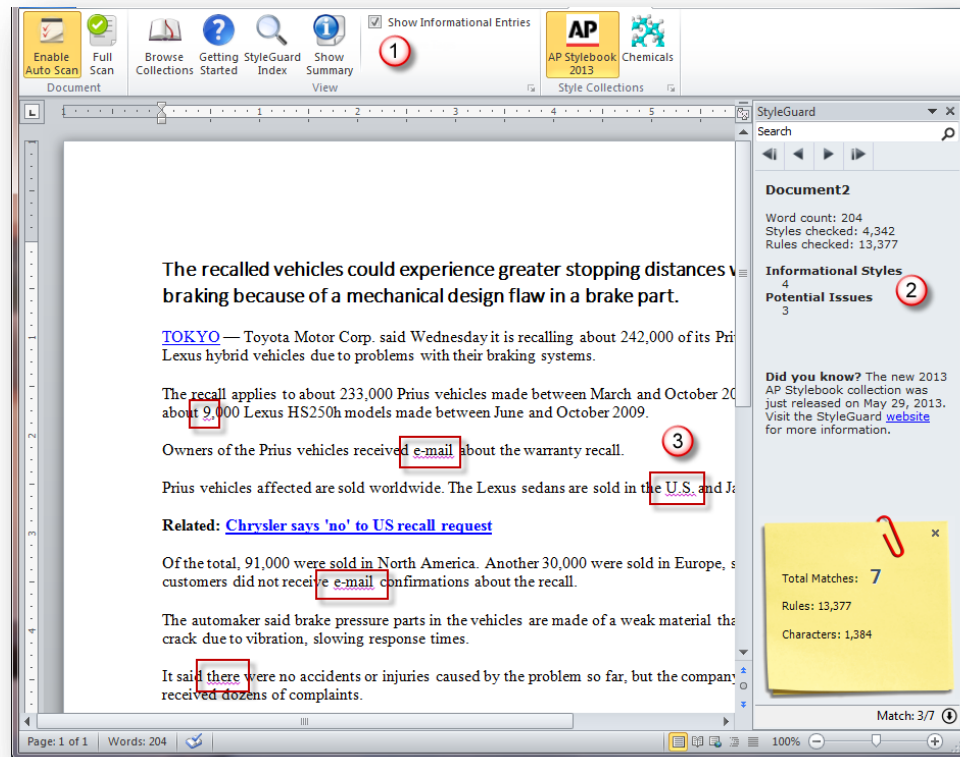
Enable Auto Scan
Full Scan
Document
Browse Collections
Getting Started
StyleGuard Index
Show Summary
View
Show Informational Entries
1
AP Stylebook 2013
Chemicals
Style Collections

The recalled vehicles could experience greater stopping distances w braking because of a mechanical design flaw in a brake part.

TOKYO — Toyota Motor Corp. said Wednesday it is recalling about 242,000 of its Pri Lexus hybrid vehicles due to problems with their braking systems.

The recall applies to about 233,000 Prius vehicles made between March and October 20 about 9,000 Lexus HS250h models made between June and October 2009.

Owners of the Prius vehicles received e-mail about the warranty recall.

3

Prius vehicles affected are sold worldwide. The Lexus sedans are sold in the U.S. and Ja

Related: Chrysler says 'no' to US recall request

Of the total, 91,000 were sold in North America. Another 30,000 were sold in Europe, s customers did not receive e-mail confirmations about the recall.

The automaker said brake pressure parts in the vehicles are made of a weak material tha crack due to vibration, slowing response times.

It said there were no accidents or injuries caused by the problem so far, but the company received dozens of complaints.

StyleGuard
Search
Document2
Word count: 204
Styles checked: 4,342
Rules checked: 13,377
Informational Styles
4
Potential Issues
3
2
Did you know? The new 2013 AP Stylebook collection was just released on May 29, 2013. Visit the StyleGuard website for more information.

Total Matches: 7
Rules: 13,377
Characters: 1,384

Match: 3/7

Page: 1 of 1 | Words: 204
100%